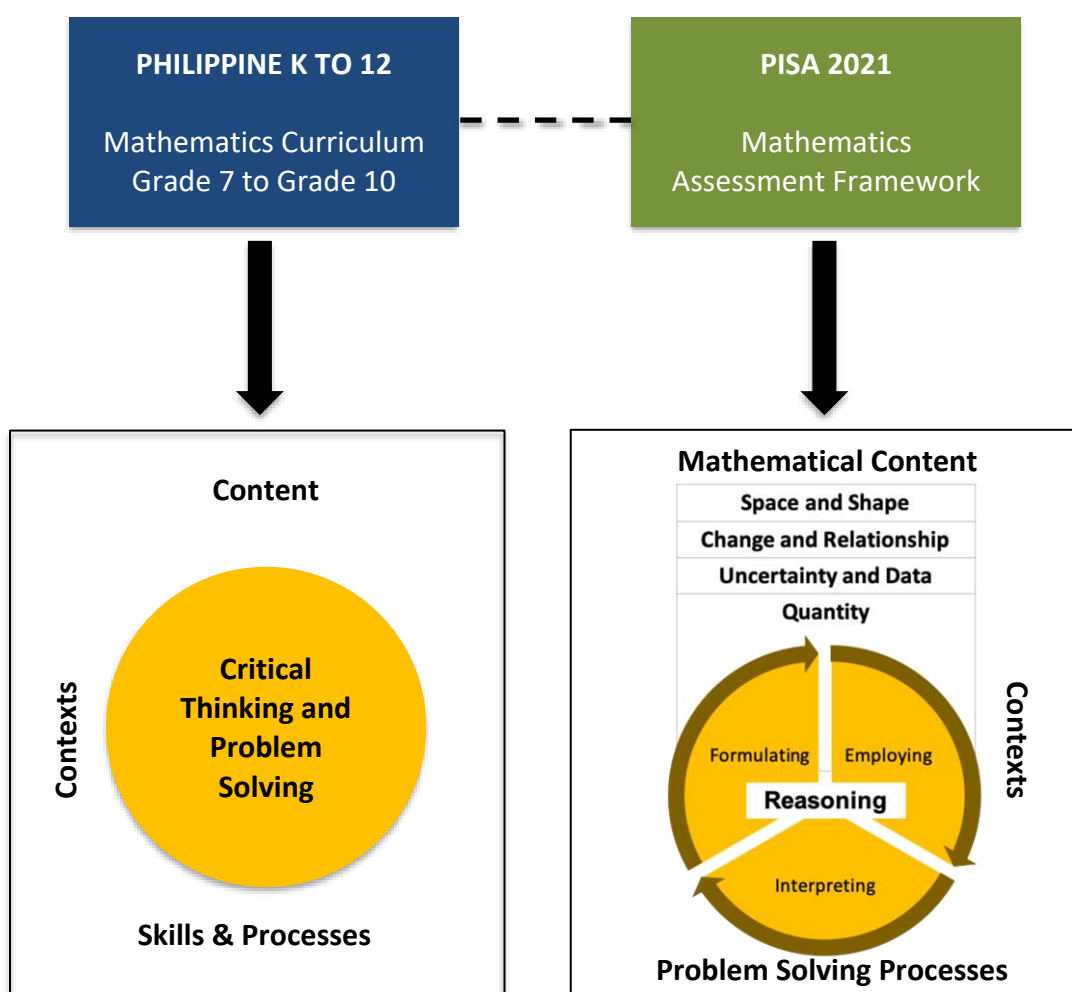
PHILIPPINE K TO 12

Mathematics Curriculum
Grade 7 to Grade 10

PISA 2021

Mathematics
Assessment Framework

Content

Contexts

Critical Thinking and Problem Solving

Skills & Processes

Mathematical Content

Space and Shape

Change and Relationship

Uncertainty and Data

Quantity

Formulating

Employing

Reasoning

Interpreting

Contexts

Problem Solving Processes